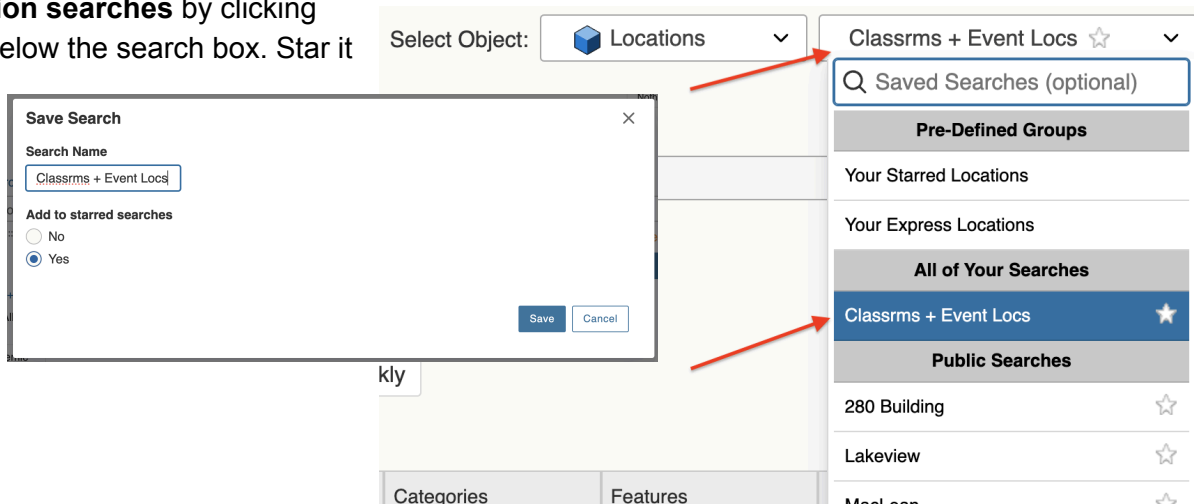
**ion searches** by clicking
elow the search box. Star it

Select Object: Locations

Classrms + Event Locs

Saved Searches (optional)

Pre-Defined Groups

Your Starred Locations

Your Express Locations

All of Your Searches

Classrms + Event Locs

Public Searches

280 Building

Lakeview

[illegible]

Save Search

Search Name

Classrms + Event Locs

Add to starred searches

No

Yes

Save Cancel

kly

Categories

Features